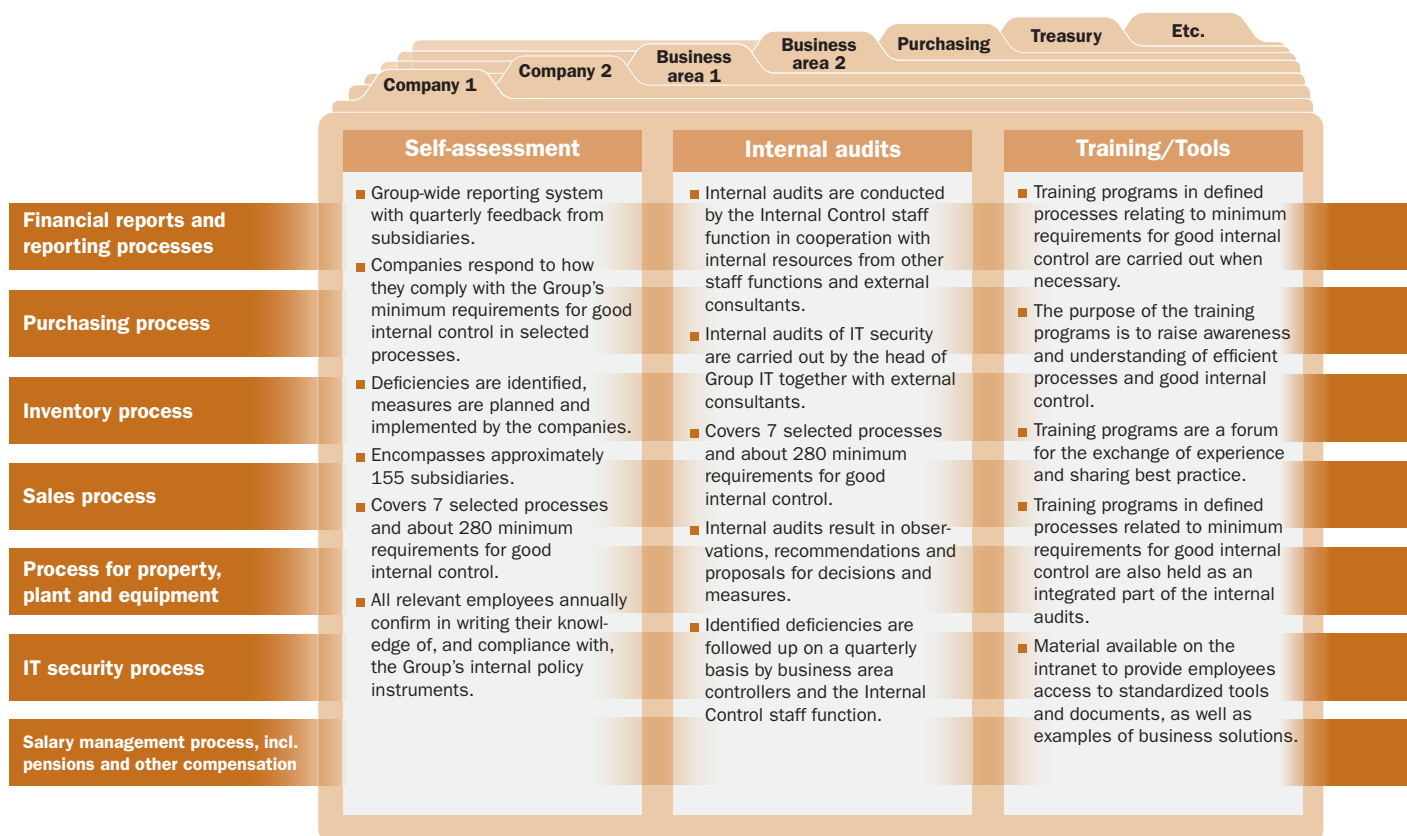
Company 1
Company 2
Business area 1
Business area 2
Purchasing
Treasury
Etc.

Financial reports and reporting processes

Purchasing process

Inventory process

Sales process

Process for property, plant and equipment

IT security process

Salary management process, incl. pensions and other compensation

Self-assessment

- Group-wide reporting system with quarterly feedback from subsidiaries.
- Companies respond to how they comply with the Group's minimum requirements for good internal control in selected processes.
- Deficiencies are identified, measures are planned and implemented by the companies.
- Encompasses approximately 155 subsidiaries.
- Covers 7 selected processes and about 280 minimum requirements for good internal control.
- All relevant employees annually confirm in writing their knowledge of, and compliance with, the Group's internal policy instruments.

Internal audits

- Internal audits are conducted by the Internal Control staff function in cooperation with internal resources from other staff functions and external consultants.
- Internal audits of IT security are carried out by the head of Group IT together with external consultants.
- Covers 7 selected processes and about 280 minimum requirements for good internal control.
- Internal audits result in observations, recommendations and proposals for decisions and measures.
- Identified deficiencies are followed up on a quarterly basis by business area controllers and the Internal Control staff function.

Training/Tools

- Training programs in defined processes relating to minimum requirements for good internal control are carried out when necessary.
- The purpose of the training programs is to raise awareness and understanding of efficient processes and good internal control.
- Training programs are a forum for the exchange of experience and sharing best practice.
- Training programs in defined processes related to minimum requirements for good internal control are also held as an integrated part of the internal audits.
- Material available on the intranet to provide employees access to standardized tools and documents, as well as examples of business solutions.